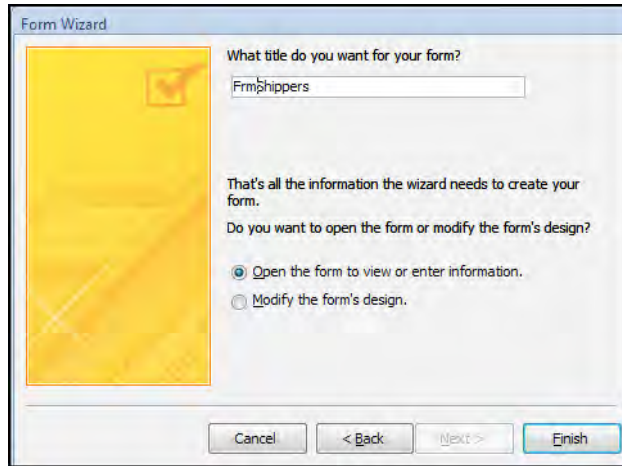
Form Wizard

What title do you want for your form?

FrmShippers

That's all the information the wizard needs to create your form.

Do you want to open the form or modify the form's design?

Open the form to view or enter information.

Modify the form's design.

Cancel

< Back

Next >

Finish